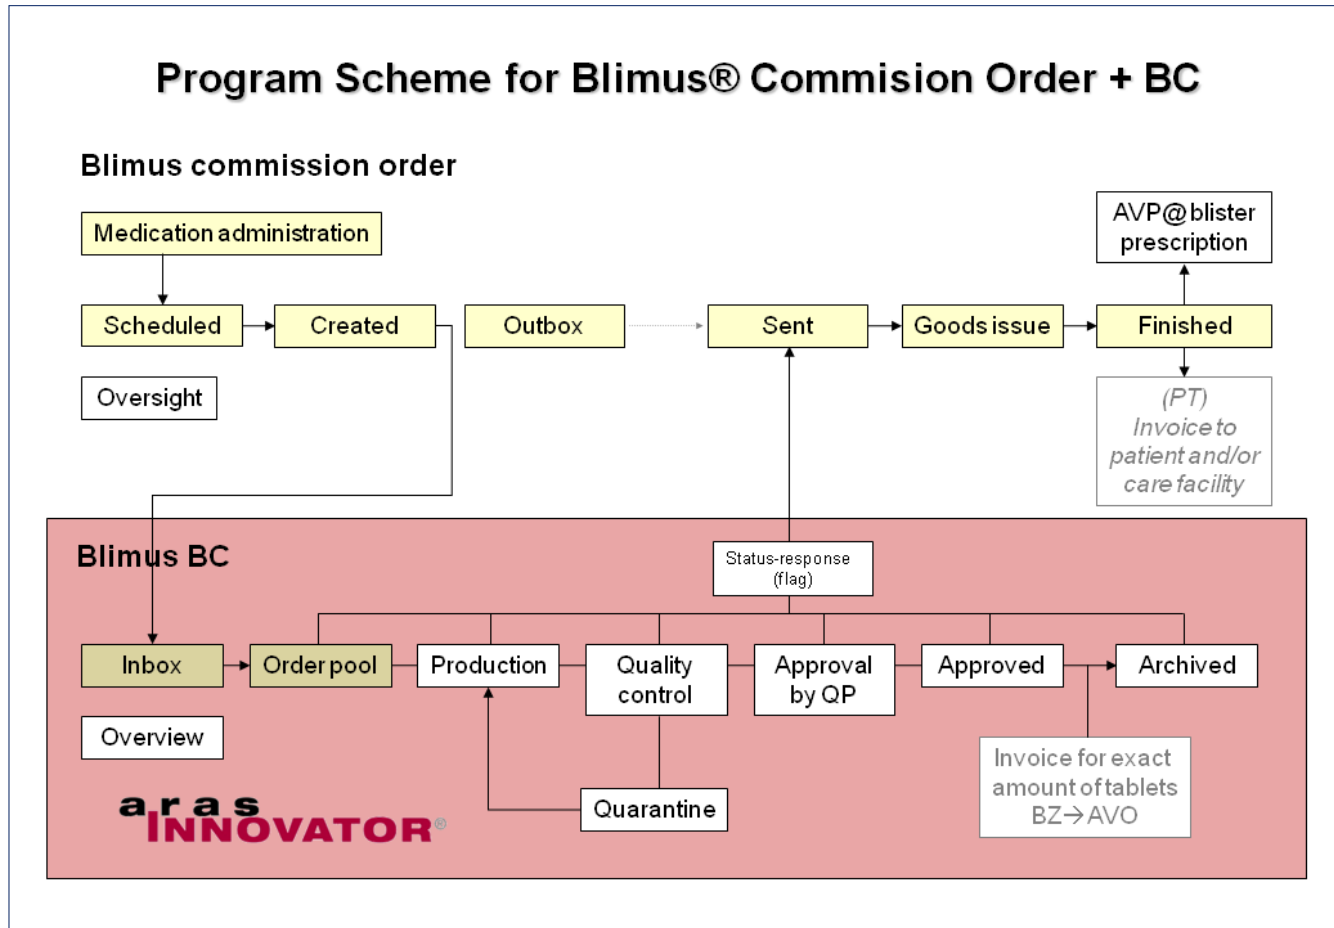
Program Scheme for Blimus® Commision Order + BC

Blimus commission order

Medication administration

Scheduled

Created

Outbox

Sent

Goods issue

Finished

AVP@blister prescription

(PT) Invoice to patient and/or care facility

Oversight

Blimus BC

Status-response (flag)

Inbox

Order pool

Production

Quality control

Approval by QP

Approved

Archived

Overview

Quarantine

Invoice for exact amount of tablets BZ→AVO

aras INNOVATOR®